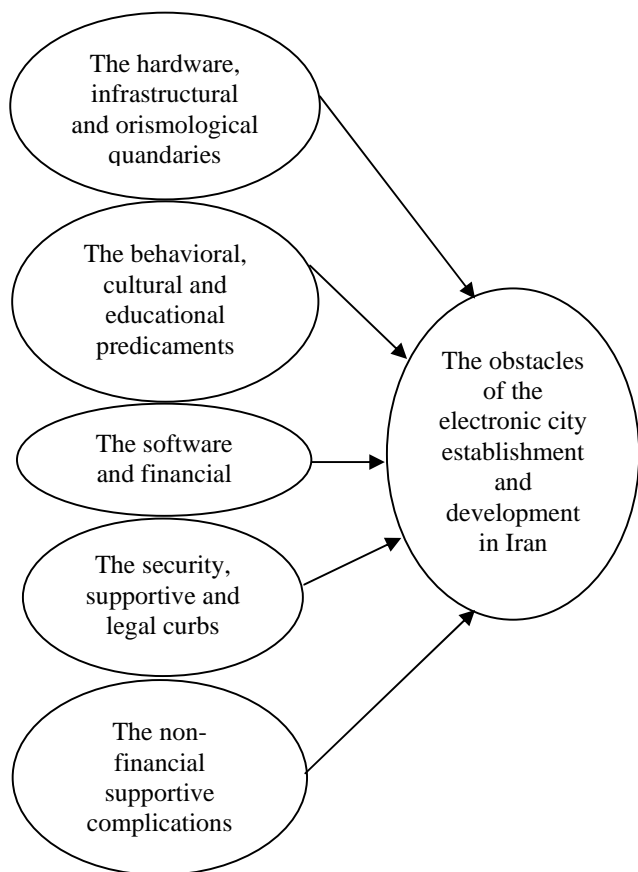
The hardware, infrastructural and orismological quandaries

The behavioral, cultural and educational predicaments

The software and financial

The security, supportive and legal curbs

The non-financial supportive complications

The obstacles of the electronic city establishment and development in Iran